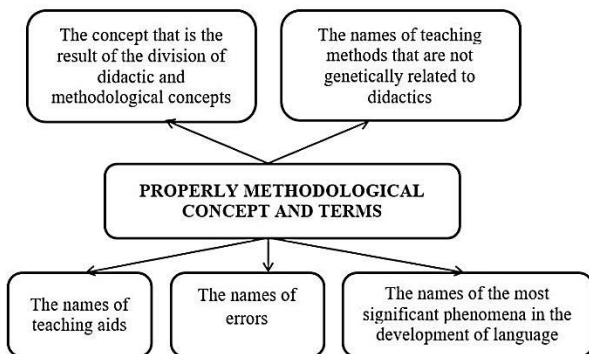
The concept that is the result of the division of didactic and methodological concepts

The names of teaching methods that are not genetically related to didactics

PROPERLY METHODOLOGICAL CONCEPT AND TERMS

The names of teaching aids

The names of errors

The names of the most significant phenomena in the development of language